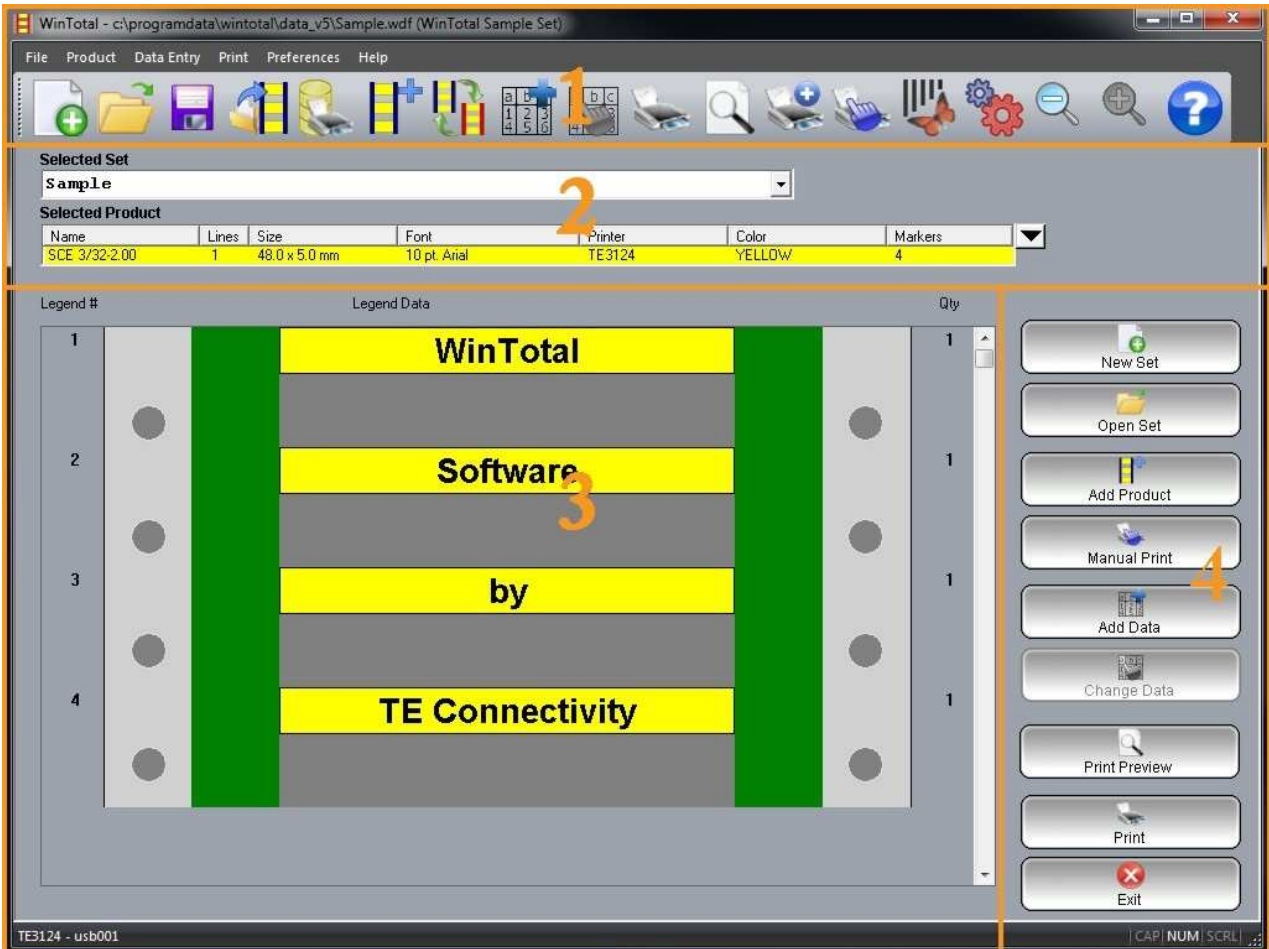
WinTotal - c:\programdata\wintotal\data_v5\Sample.wdf (WinTotal Sample Set)

File Product Data Entry Print Preferences Help

1

Selected Set
Sample

2

Selected Product

| Name | Lines | Size | Font | Printer | Color | Markers |
|---|---|---|---|---|---|---|
| SCE 3/32-2.00 | 1 | 48.0 x 5.0 mm | 10 pt. Arial | TE3124 | YELLOW | 4 |

Legend # Legend Data Qty

1 WinTotal 1

2 Software 1

3

3 by 1

4 TE Connectivity 1

New Set
Open Set
Add Product
Manual Print
4
Add Data
Change Data
Print Preview
Print
Exit

TE3124 - usb001
CAP NUM SCRL